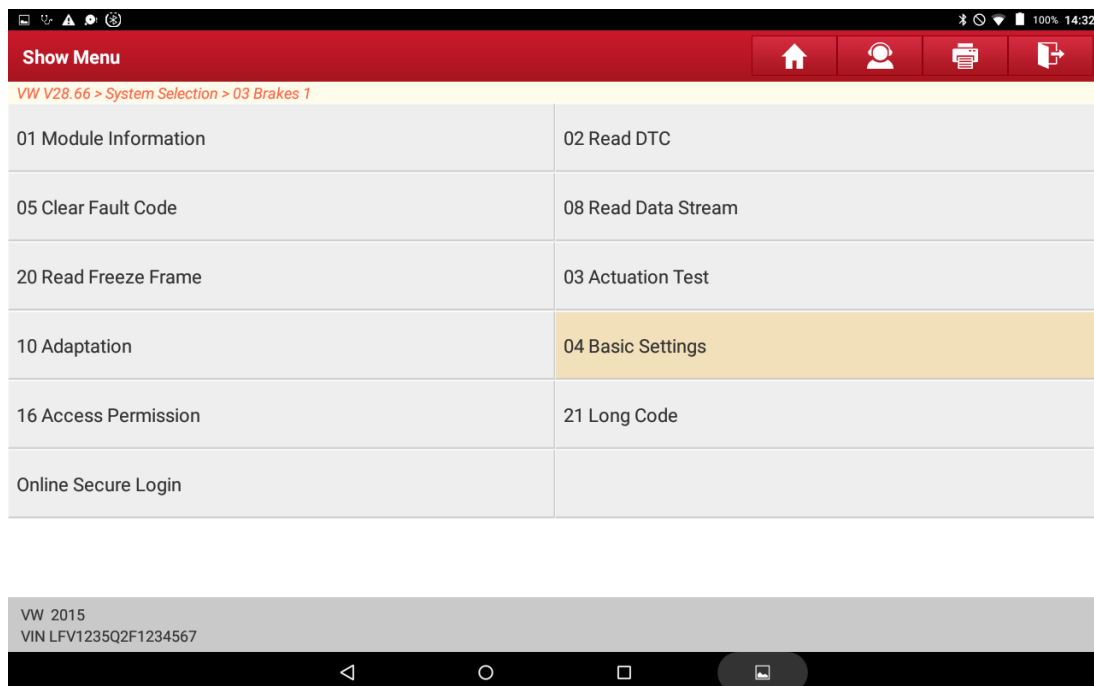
100% 14:32

Show Menu

VW V28.66 > System Selection > 03 Brakes 1

01 Module Information

02 Read DTC

05 Clear Fault Code

08 Read Data Stream

20 Read Freeze Frame

03 Actuation Test

10 Adaptation

04 Basic Settings

16 Access Permission

21 Long Code

Online Secure Login

VW 2015
VIN LFV1235Q2F1234567